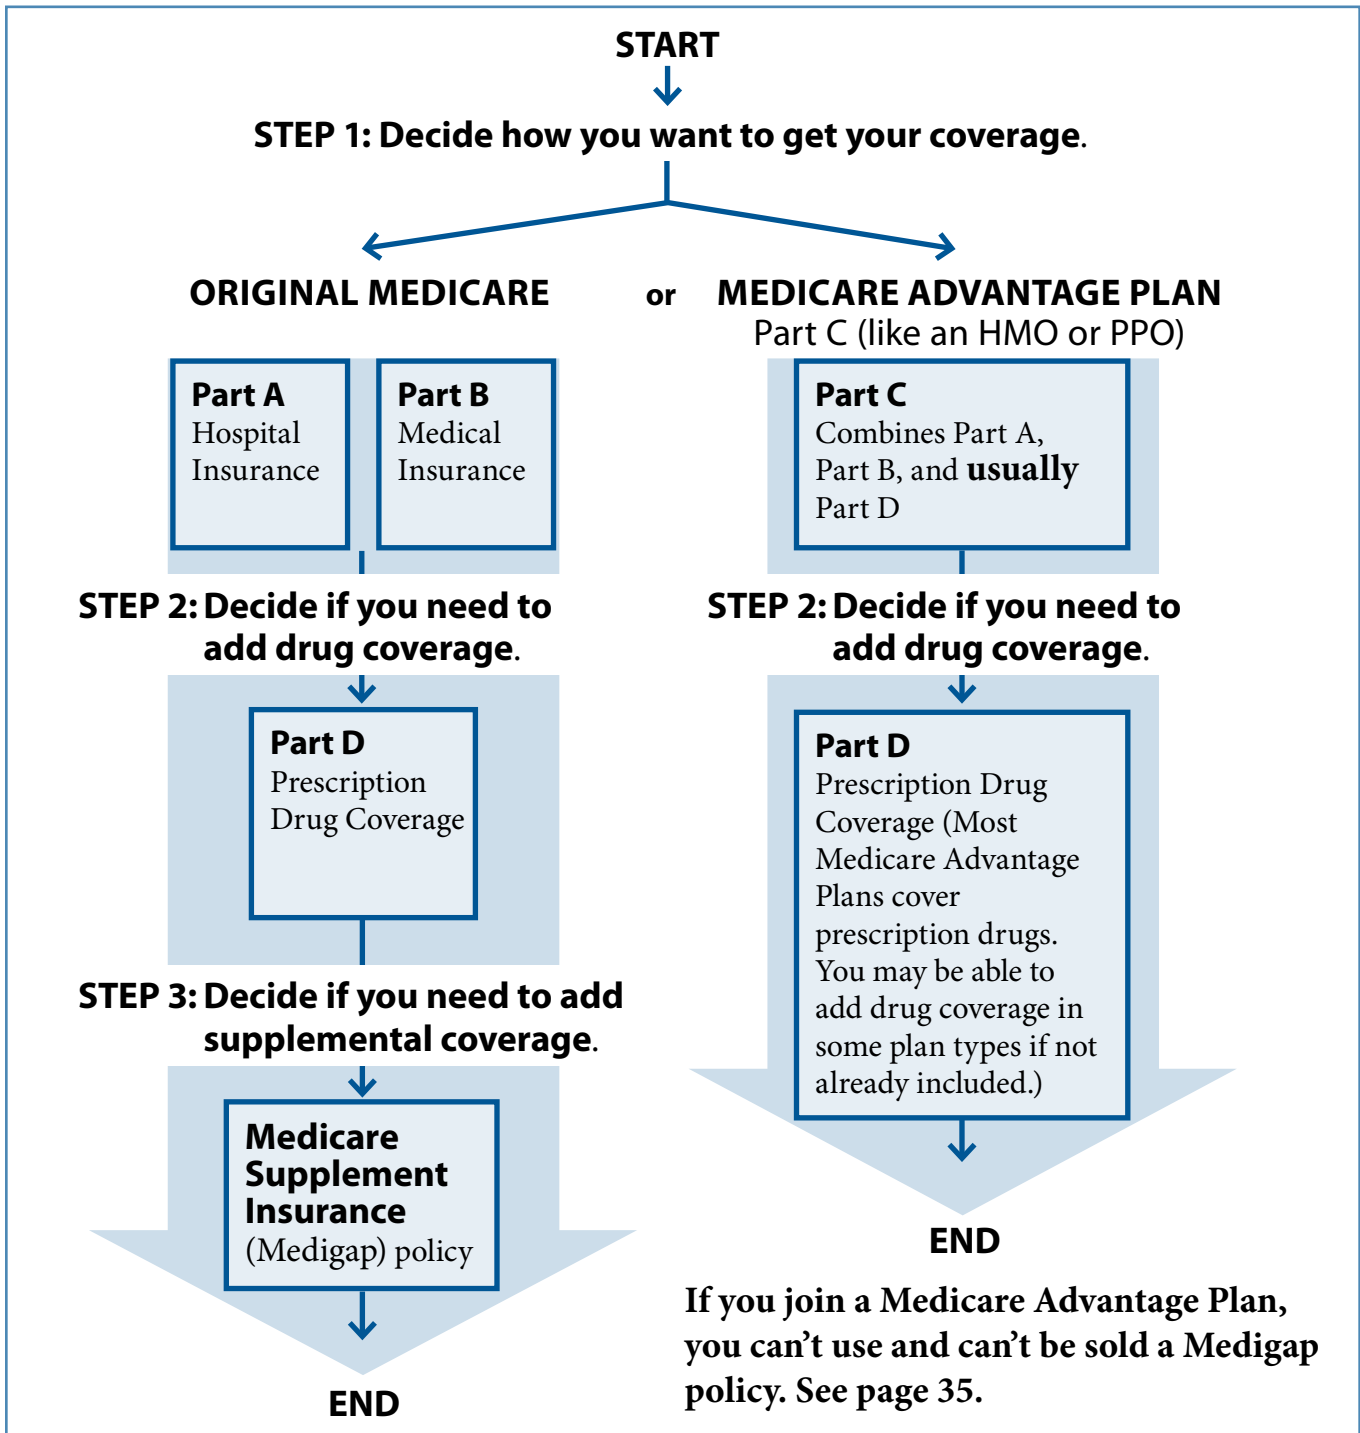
START

STEP 1: Decide how you want to get your coverage.

ORIGINAL MEDICARE

or

MEDICARE ADVANTAGE PLAN
Part C (like an HMO or PPO)

Part A
Hospital Insurance

Part B
Medical Insurance

STEP 2: Decide if you need to add drug coverage.

Part D
Prescription Drug Coverage

STEP 3: Decide if you need to add supplemental coverage.

Medicare Supplement Insurance
(Medigap) policy

END

Part C
Combines Part A, Part B, and usually Part D

STEP 2: Decide if you need to add drug coverage.

Part D
Prescription Drug Coverage (Most Medicare Advantage Plans cover prescription drugs. You may be able to add drug coverage in some plan types if not already included.)

END

If you join a Medicare Advantage Plan, you can’t use and can’t be sold a Medigap policy. See page 35.